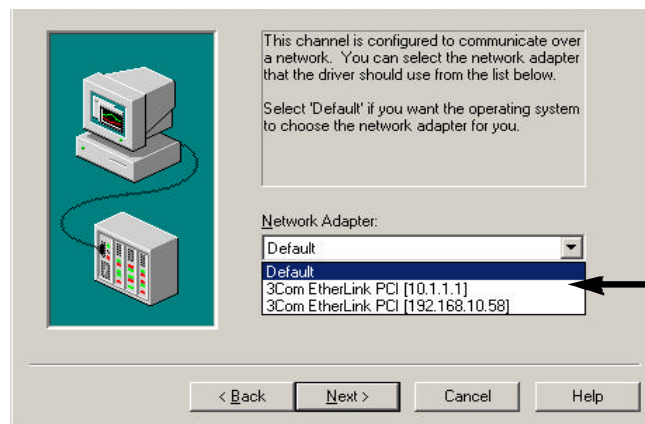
This channel is configured to communicate over a network. You can select the network adapter that the driver should use from the list below.

Select 'Default' if you want the operating system to choose the network adapter for you.

Network Adapter:

Default

Default
3Com EtherLink PCI [10.1.1.1]
3Com EtherLink PCI [192.168.10.58]

< Back
Next >
Cancel
Help